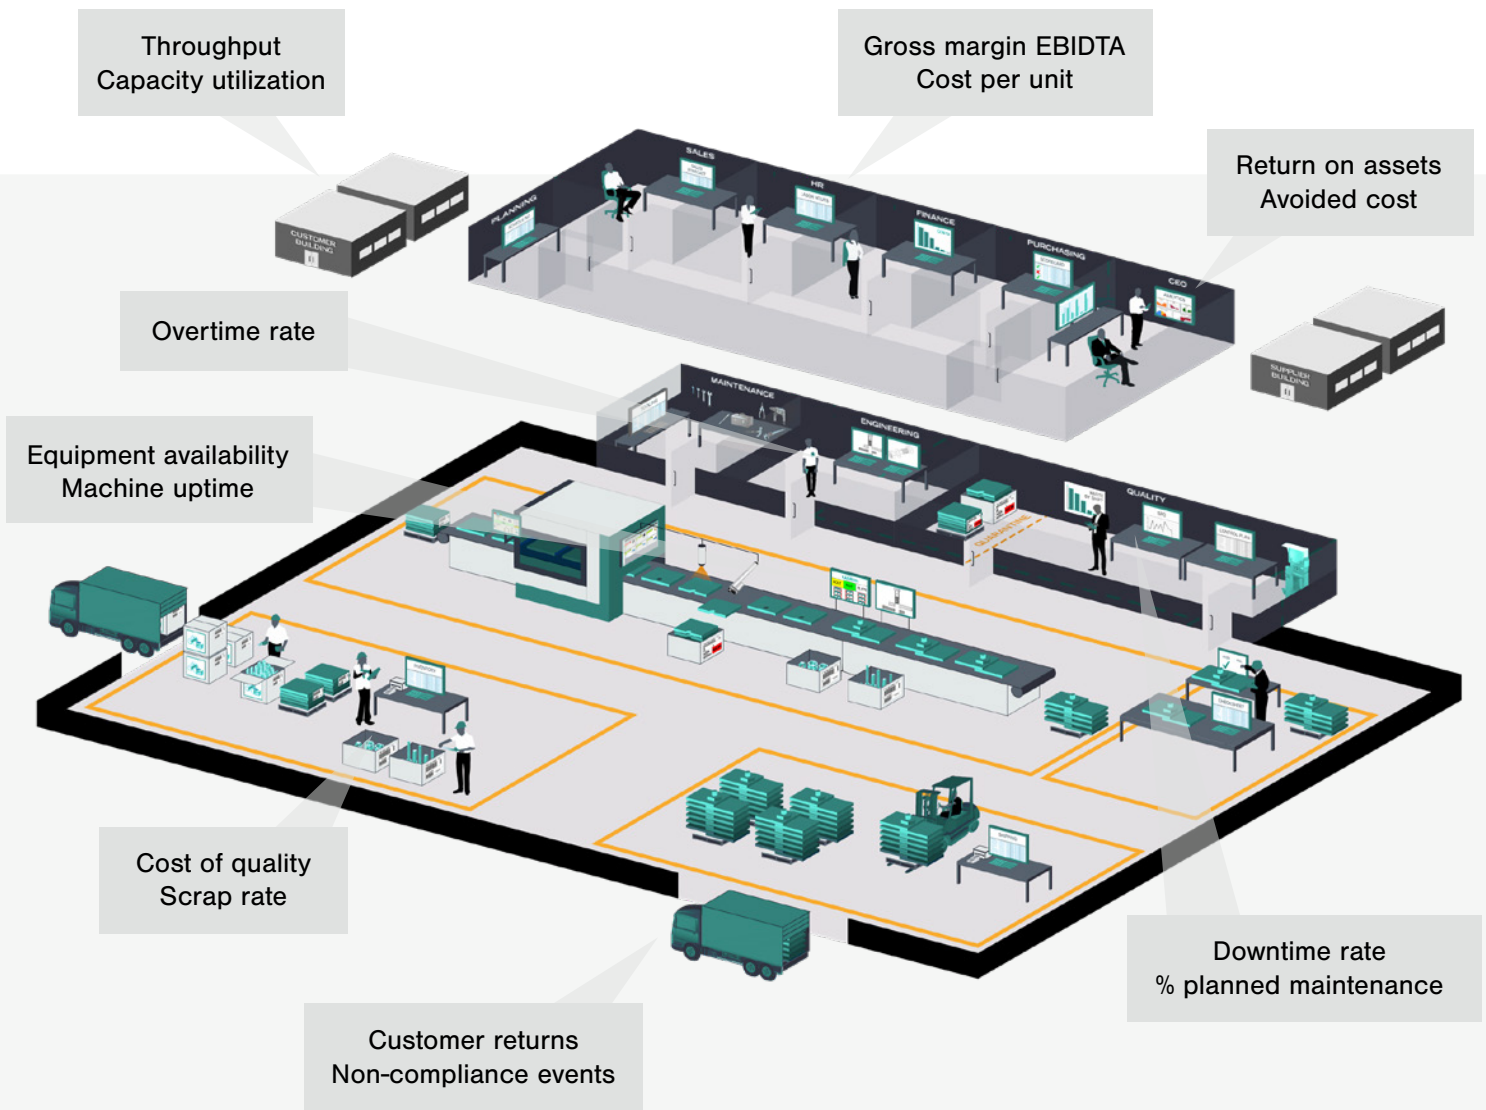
Throughput
Capacity utilization

Gross margin EBIDTA
Cost per unit

Return on assets
Avoided cost

Overtime rate

Equipment availability
Machine uptime

CUSTOMER BUILDING

SALES

PLANNING

HR

FINANCE

PURCHASING

CEO

SUPPLIER BUILDING

MAINTENANCE

ENGINEERING

QUALITY

QUARANTINE

Cost of quality
Scrap rate

Downtime rate
% planned maintenance

Customer returns
Non-compliance events